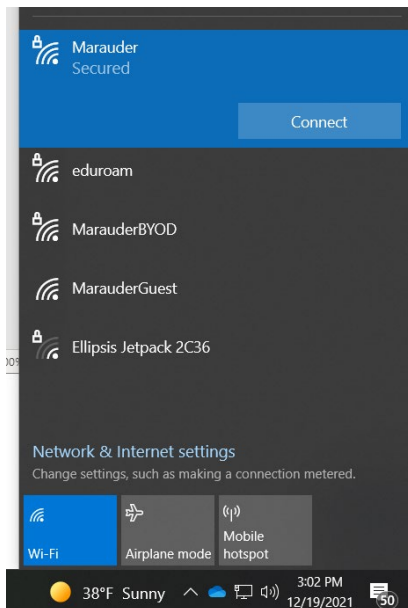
Marauder
Secured

Connect

eduroam

MarauderBYOD

MarauderGuest

Ellipsis Jetpack 2C36

Network & Internet settings
Change settings, such as making a connection metered.

Wi-Fi

Airplane mode

Mobile hotspot

38°F Sunny

3:02 PM
12/19/2021

50